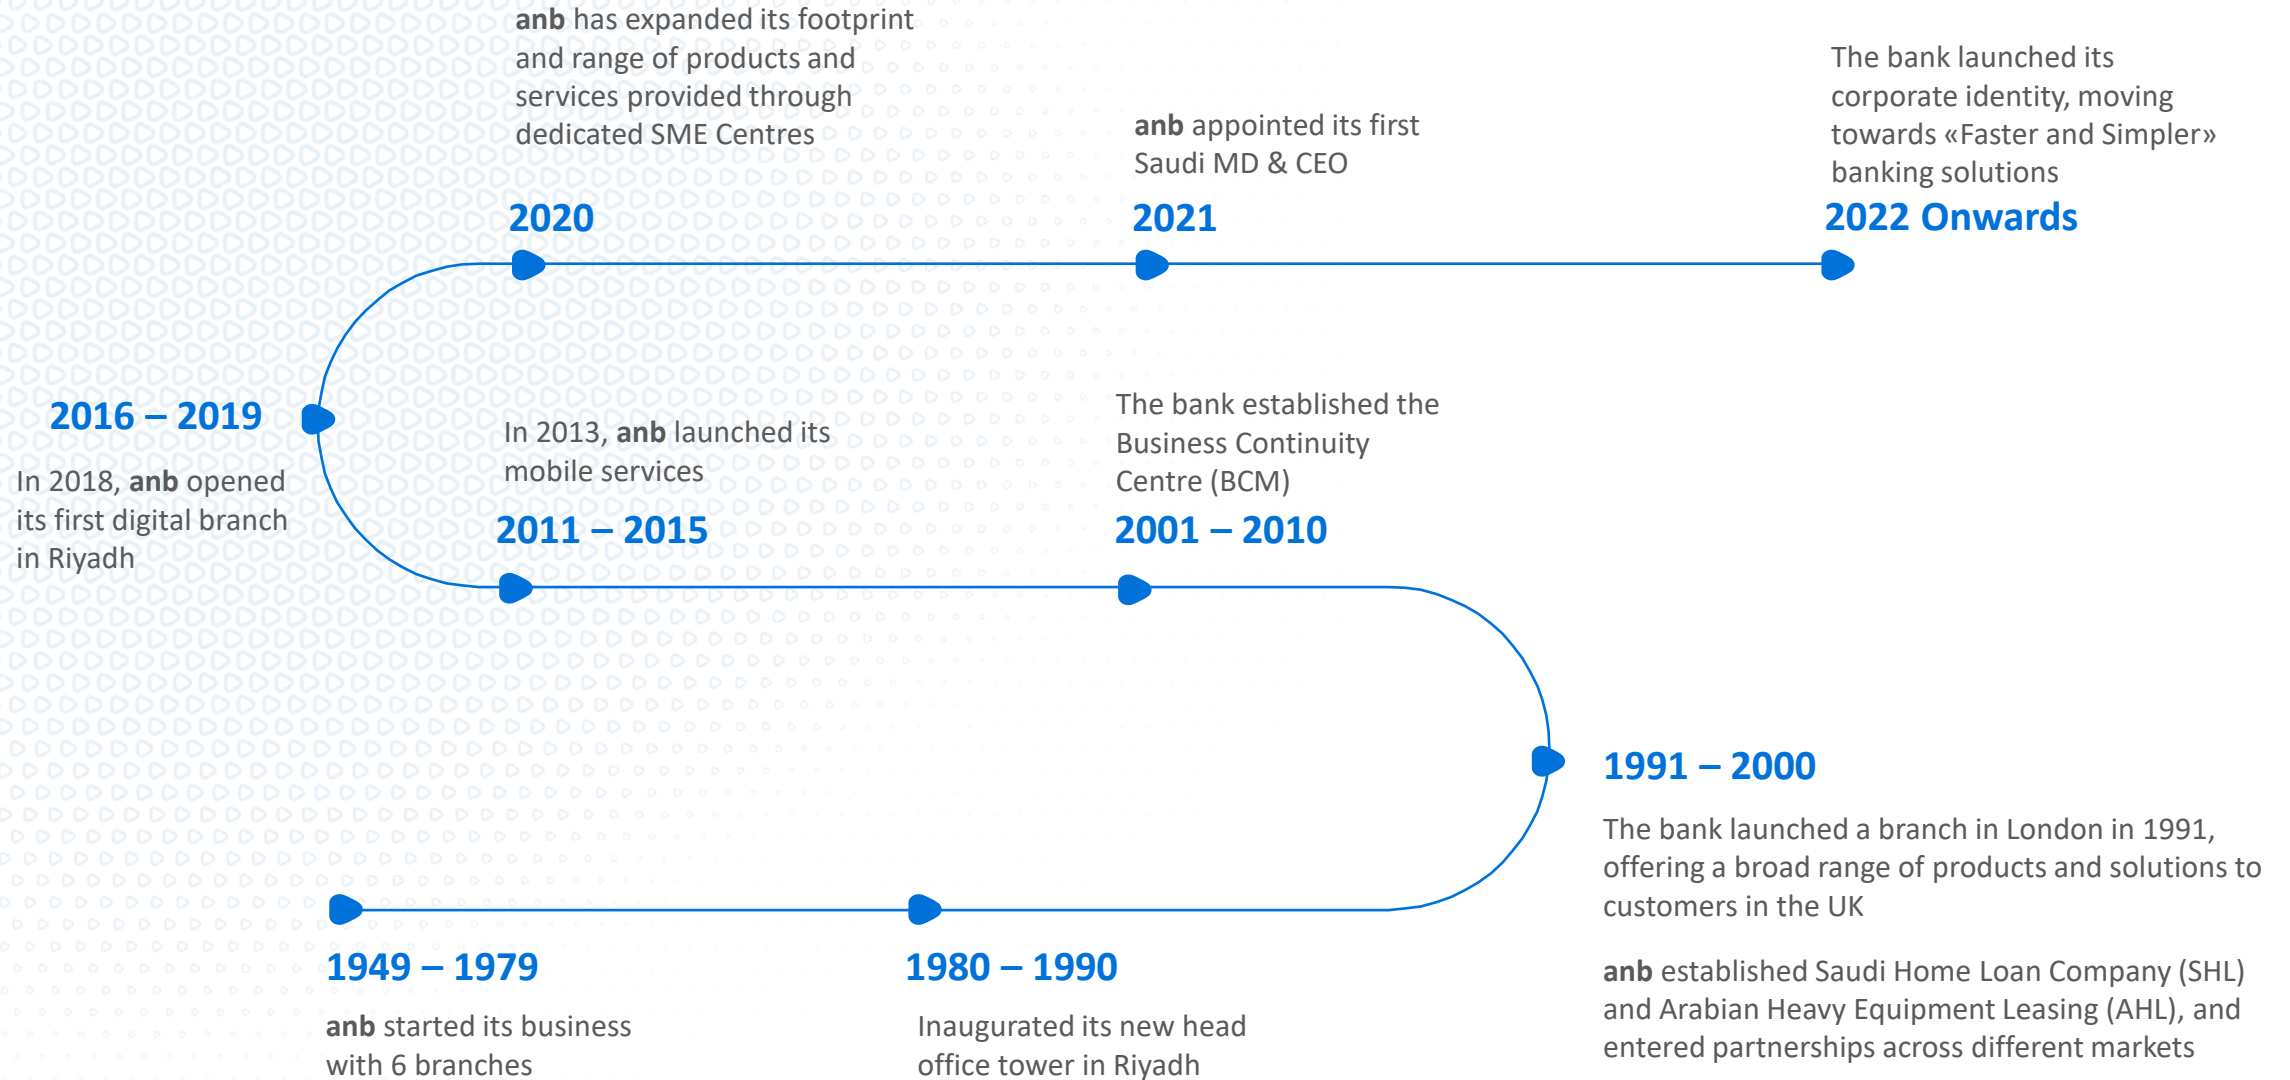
anb has expanded its footprint and range of products and services provided through dedicated SME Centres

2020

anb appointed its first Saudi MD & CEO

2021

The bank launched its corporate identity, moving towards «Faster and Simpler» banking solutions

2022 Onwards

2016 – 2019

In 2018, anb opened its first digital branch in Riyadh

In 2013, anb launched its mobile services

2011 – 2015

The bank established the Business Continuity Centre (BCM)

2001 – 2010

1991 – 2000

The bank launched a branch in London in 1991, offering a broad range of products and solutions to customers in the UK

anb established Saudi Home Loan Company (SHL) and Arabian Heavy Equipment Leasing (AHL), and entered partnerships across different markets

1949 – 1979

anb started its business with 6 branches

1980 – 1990

Inaugurated its new head office tower in Riyadh